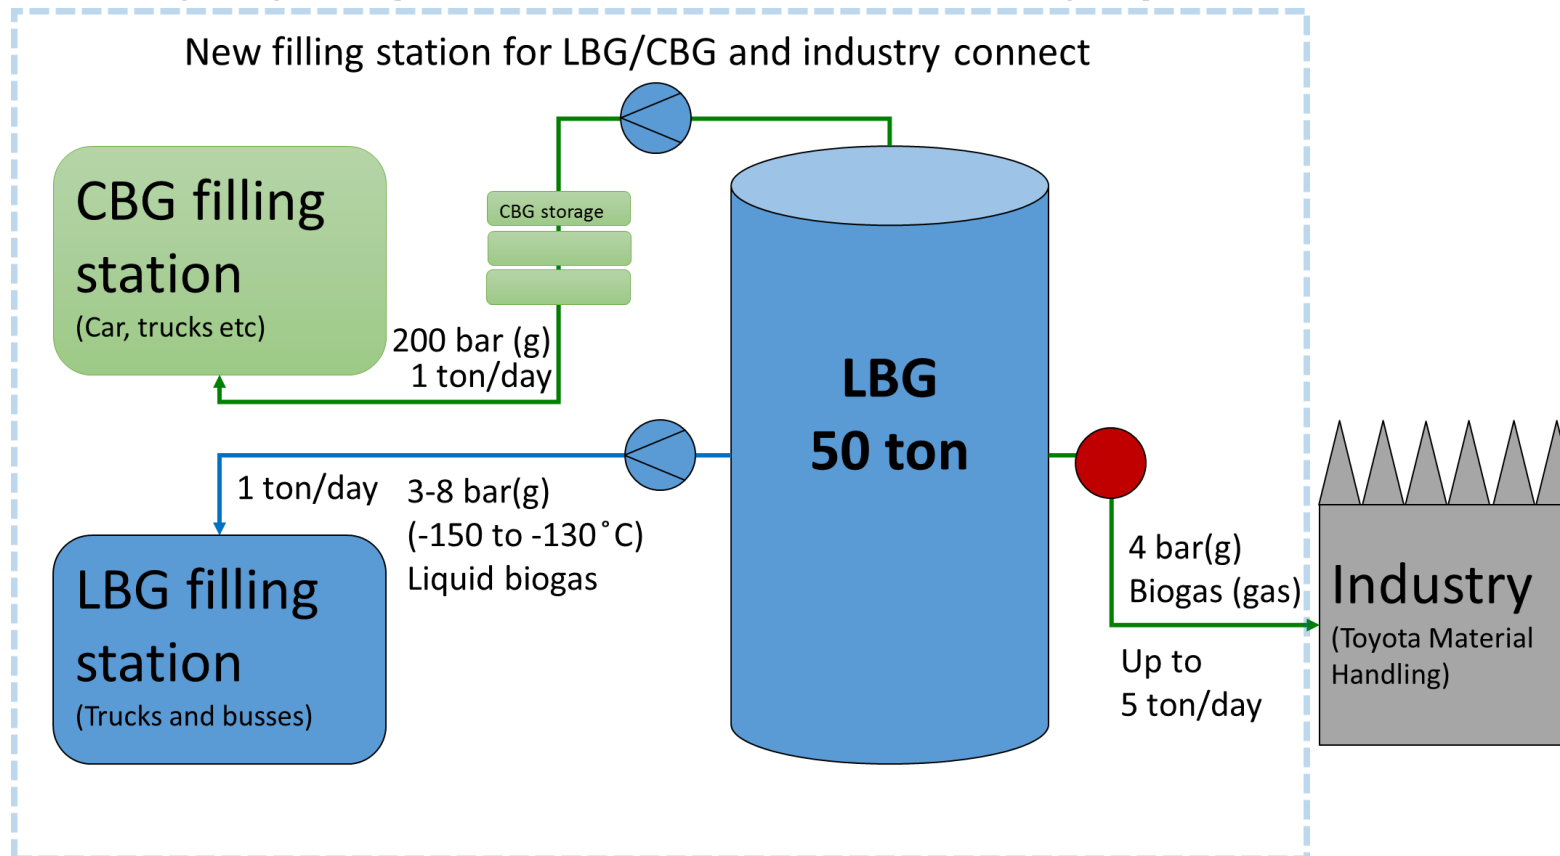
New filling station for LBG/CBG and industry connect

CBG filling station
(Car, trucks etc)

CBG storage

200 bar (g)
1 ton/day

LBG
50 ton

1 ton/day

3-8 bar(g)
(-150 to -130˚C)
Liquid biogas

LBG filling station
(Trucks and busses)

4 bar(g)
Biogas (gas)

Up to
5 ton/day

Industry
(Toyota Material Handling)